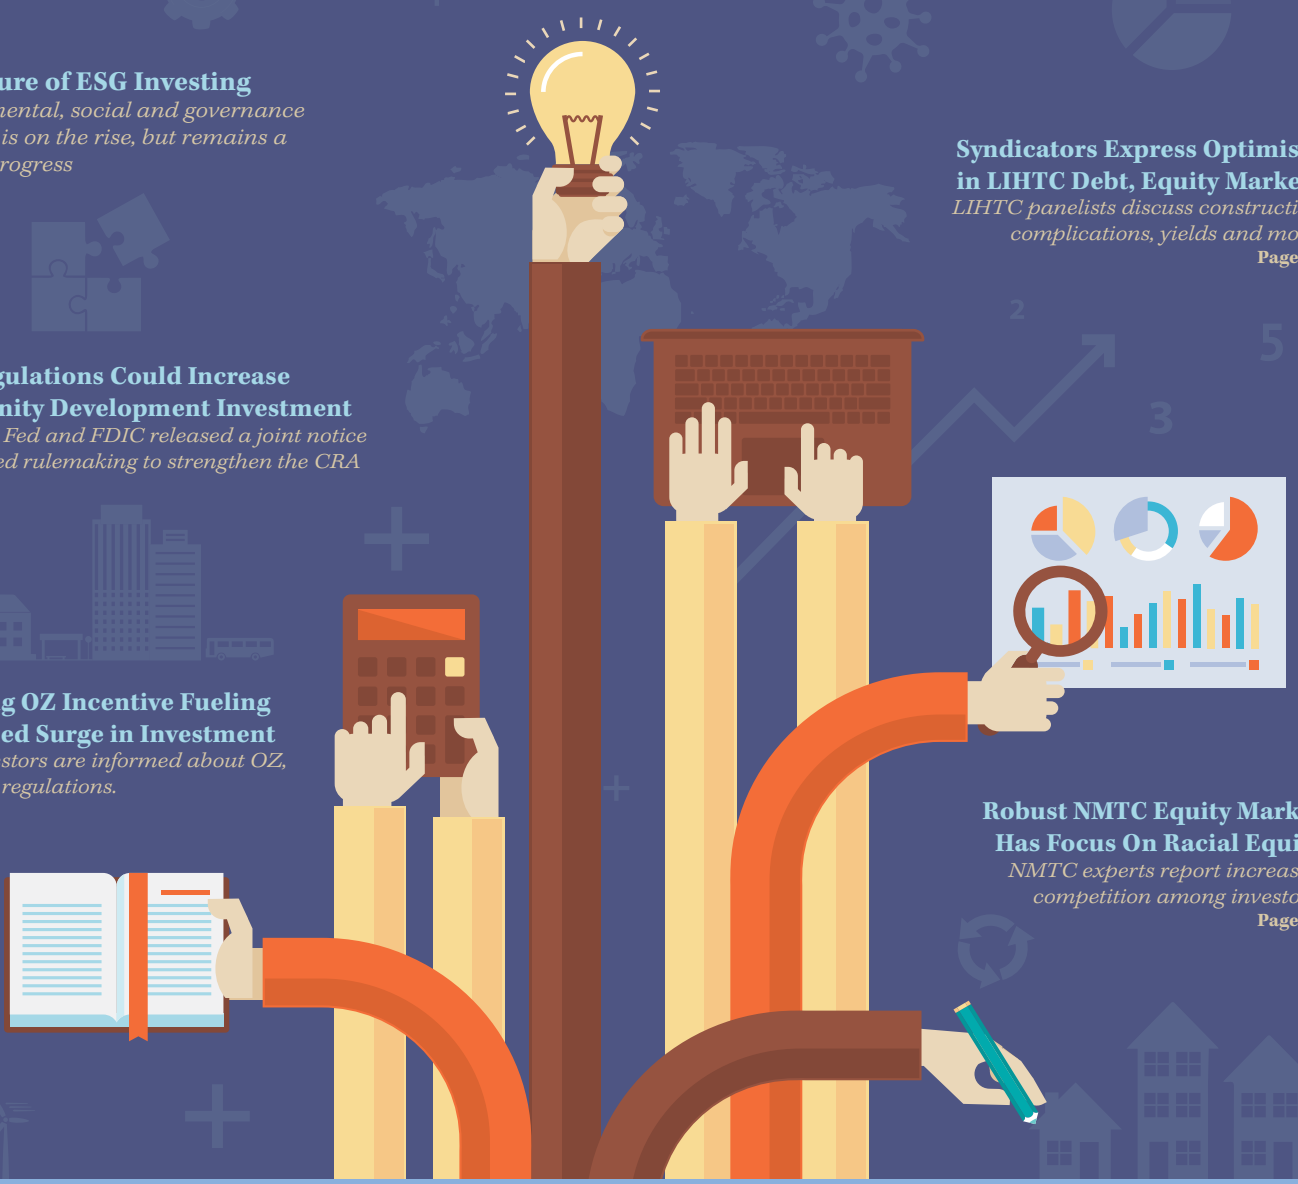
ure of ESG Investing
mental, social and governance is on the rise, but remains a rogress

Syndicators Express Optimis in LIHTC Debt, Equity Marke
LIHTC panelists discuss constructi complications, yields and mo
Page

gulations Could Increase nity Development Investment
Fed and FDIC released a joint notice ed rulemaking to strengthen the CRA

g OZ Incentive Fueling ed Surge in Investment
stors are informed about OZ, regulations.

Robust NMTC Equity Mark Has Focus On Racial Equi
NMTC experts report increas competition among investo
Page